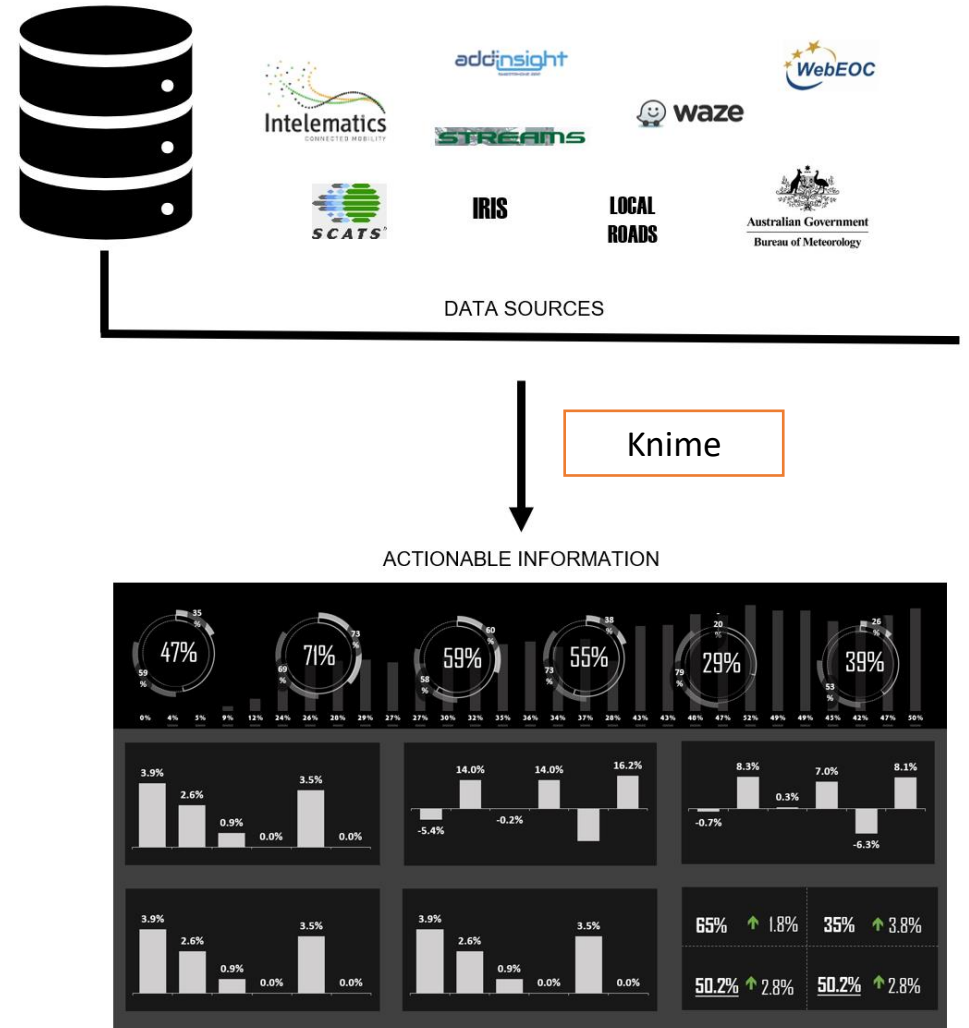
addinsight

WebEOC

Intelematics
CONNECTED MOBILITY

waze

STREAMS

SCATS

IRIS

LOCAL ROADS

Australian Government
Bureau of Meteorology

DATA SOURCES

Knime

ACTIONABLE INFORMATION

47%
35 %
59 %

71%
73 %
69 %

59%
60 %
58 %

55%
38 %
73 %

29%
20 %
79 %

39%
26 %
53 %

0% 4% 5% 9% 12% 24% 26% 28% 29% 27% 27% 30% 32% 35% 36% 34% 37% 28% 43% 43% 46% 47% 52% 49% 49% 45% 42% 47% 50%

3.9% 2.6% 0.9% 0.0% 3.5% 0.0%

-5.4% 14.0% -0.2% 14.0% 16.2%

-0.7% 8.3% 0.3% 7.0% -6.3% 8.1%

3.9% 2.6% 0.9% 0.0% 3.5% 0.0%

3.9% 2.6% 0.9% 0.0% 3.5% 0.0%

65% 1.8%
35% 3.8%
50.2% 2.8%
50.2% 2.8%